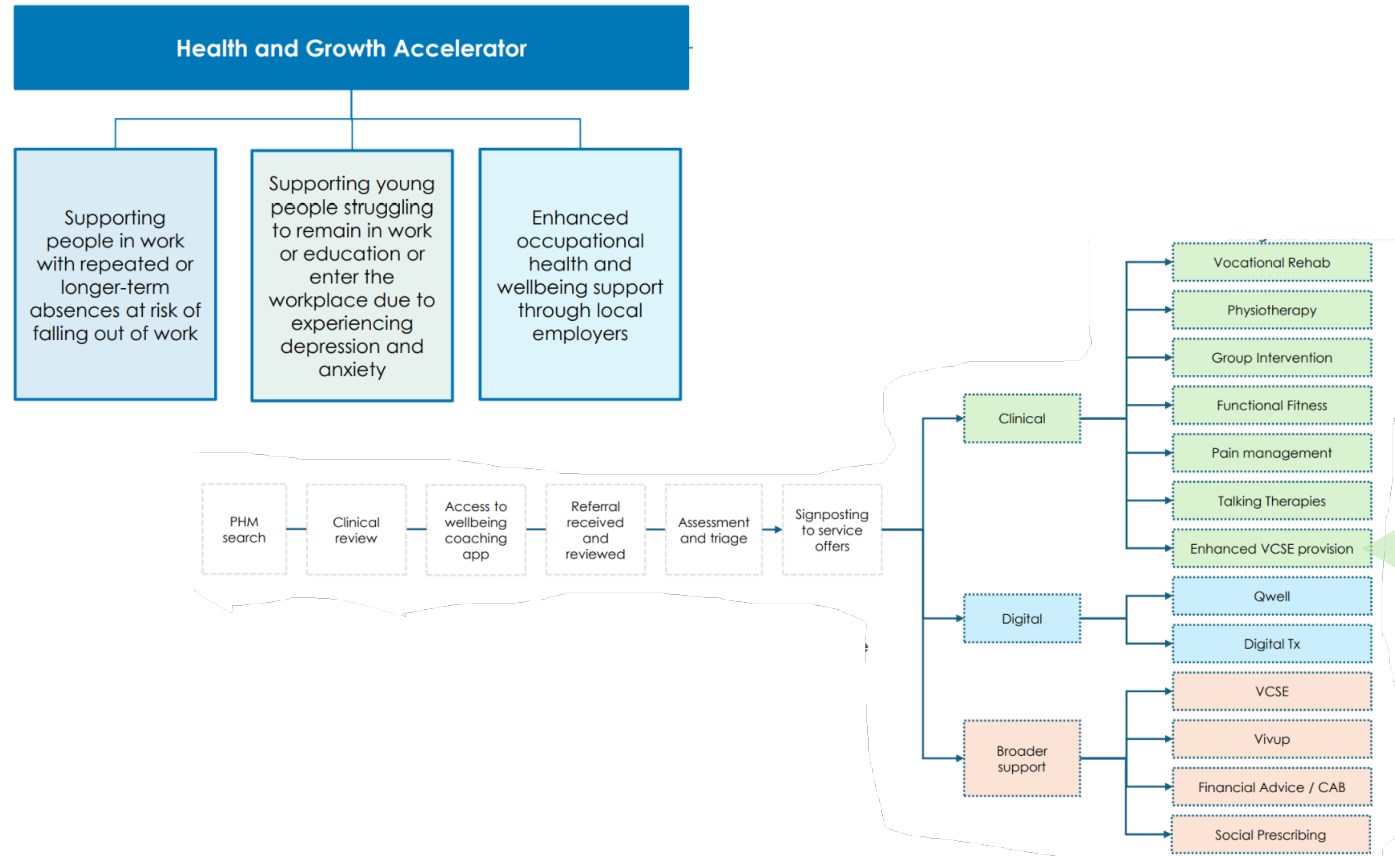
Health and Growth Accelerator

Supporting people in work with repeated or longer-term absences at risk of falling out of work

Supporting young people struggling to remain in work or education or enter the workplace due to experiencing depression and anxiety

Enhanced occupational health and wellbeing support through local employers

PHM search

Clinical review

Access to wellbeing coaching app

Referral received and reviewed

Assessment and triage

Signposting to service offers

Clinical

Vocational Rehab

Physiotherapy

Group Intervention

Functional Fitness

Pain management

Talking Therapies

Enhanced VCSE provision

Digital

Qwell

Digital Tx

Broader support

VCSE

Vivup

Financial Advice / CAB

Social Prescribing